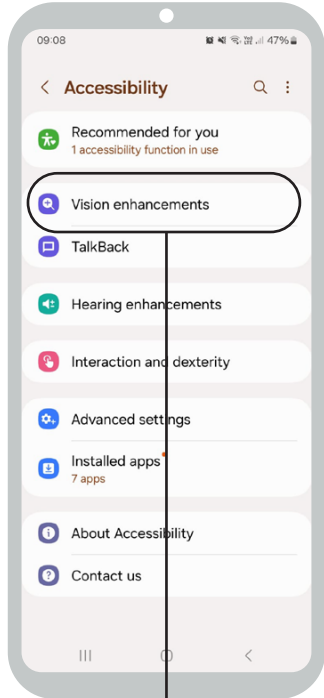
09:08
47%

Accessibility

Recommended for you
1 accessibility function in use

Vision enhancements

TalkBack

Hearing enhancements

Interaction and dexterity

Advanced settings

Installed apps
7 apps

About Accessibility

Contact us